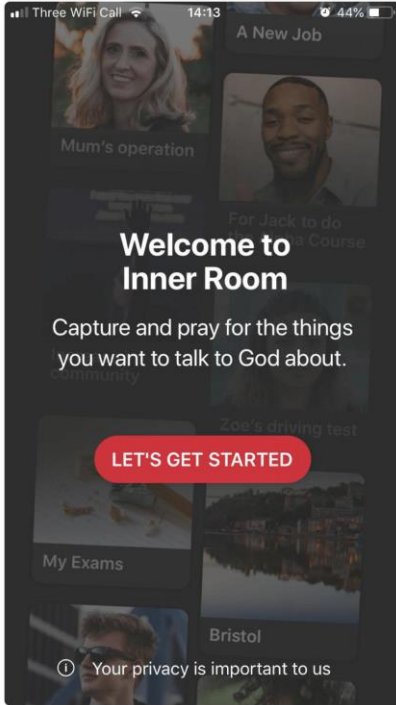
Three WiFi Call 14:13 44%

A New Job

Mum's operation

For Jack to do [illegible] Course

Welcome to Inner Room

Capture and pray for the things you want to talk to God about.

community

Zoe's driving test

LET'S GET STARTED

My Exams

Bristol

Your privacy is important to us